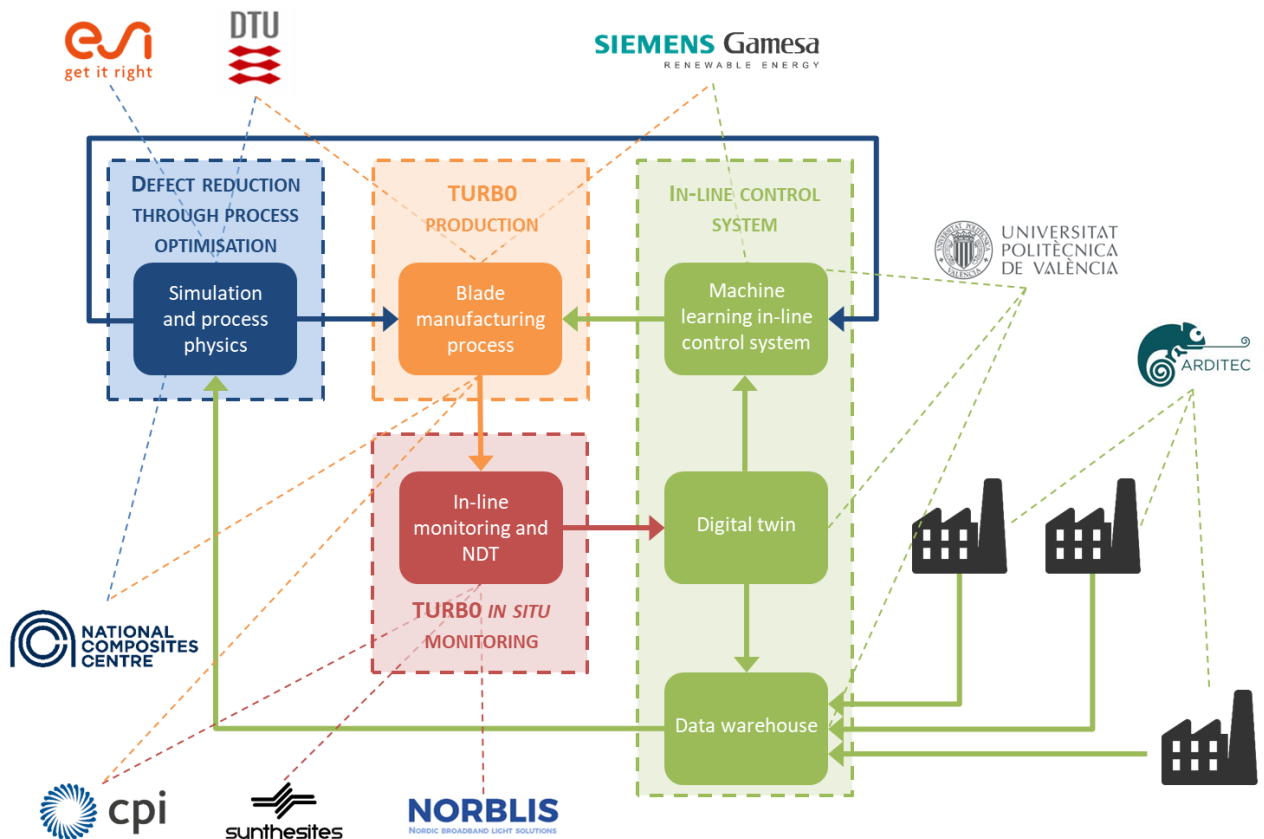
esi
get it right

DTU

SIEMENS Gamesa
RENEWABLE ENERGY

DEFECT REDUCTION THROUGH PROCESS OPTIMISATION

Simulation and process physics

TURB0 PRODUCTION

Blade manufacturing process

IN-LINE CONTROL SYSTEM

Machine learning in-line control system

UNIVERSITAT POLITÈCNICA DE VALÈNCIA

ARDITEC

In-line monitoring and NDT

TURB0 IN SITU MONITORING

Digital twin

Data warehouse

NATIONAL COMPOSITES CENTRE

cpi

synthesites

NORBLIS
NORDIC BROADBAND LIGHT SOLUTIONS